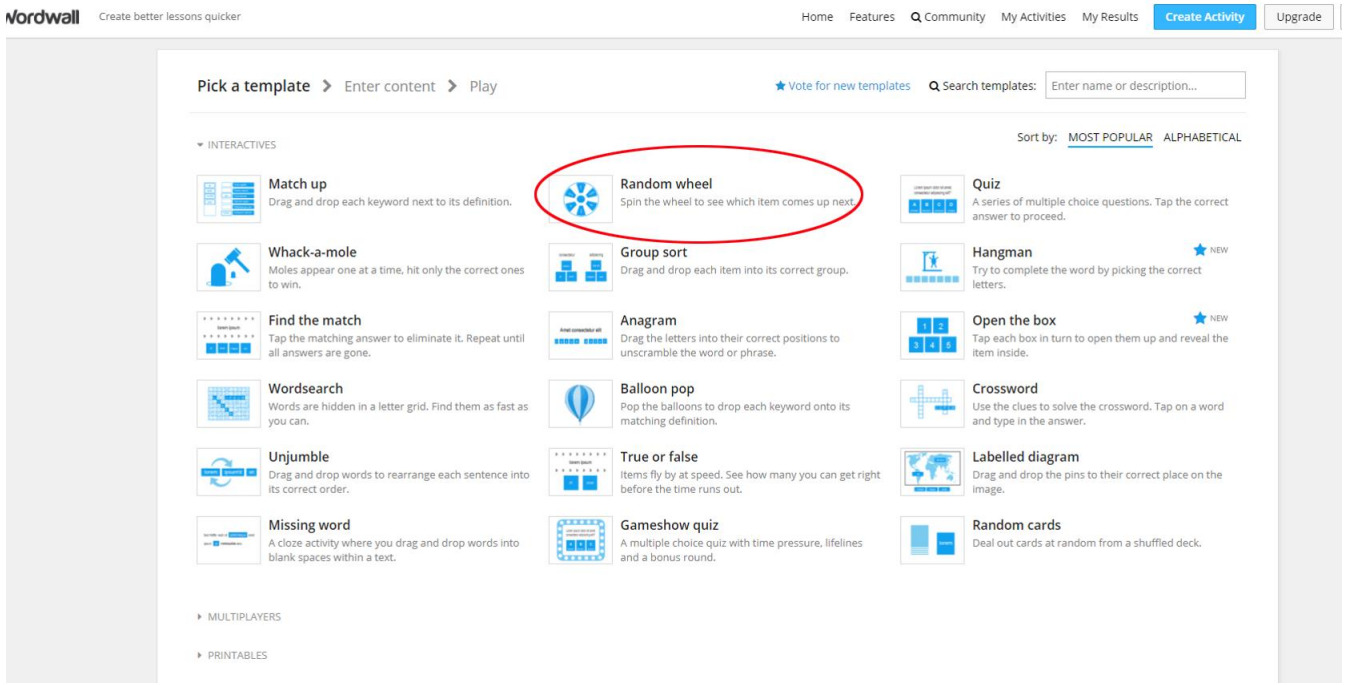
Wordwall Create better lessons quicker

Home Features Community My Activities My Results Create Activity Upgrade

Pick a template > Enter content > Play

Vote for new templates Search templates: Enter name or description...

INTERACTIVES

Sort by: MOST POPULAR ALPHABETICAL

Match up
Drag and drop each keyword next to its definition.

Random wheel
Spin the wheel to see which item comes up next.

Quiz
A series of multiple choice questions. Tap the correct answer to proceed.

Whack-a-mole
Moles appear one at a time, hit only the correct ones to win.

Group sort
Drag and drop each item into its correct group.

Hangman NEW
Try to complete the word by picking the correct letters.

Find the match
Tap the matching answer to eliminate it. Repeat until all answers are gone.

Anagram
Drag the letters into their correct positions to unscramble the word or phrase.

Open the box NEW
Tap each box in turn to open them up and reveal the item inside.

1 2 3 4 5

Wordsearch
Words are hidden in a letter grid. Find them as fast as you can.

Balloon pop
Pop the balloons to drop each keyword onto its matching definition.

Crossword
Use the clues to solve the crossword. Tap on a word and type in the answer.

Unjumble
Drag and drop words to rearrange each sentence into its correct order.

True or false
Items fly by at speed. See how many you can get right before the time runs out.

Labelled diagram
Drag and drop the pins to their correct place on the image.

Missing word
A cloze activity where you drag and drop words into blank spaces within a text.

Gameshow quiz
A multiple choice quiz with time pressure, lifelines and a bonus round.

Random cards
Deal out cards at random from a shuffled deck.

MULTIPLAYERS

PRINTABLES